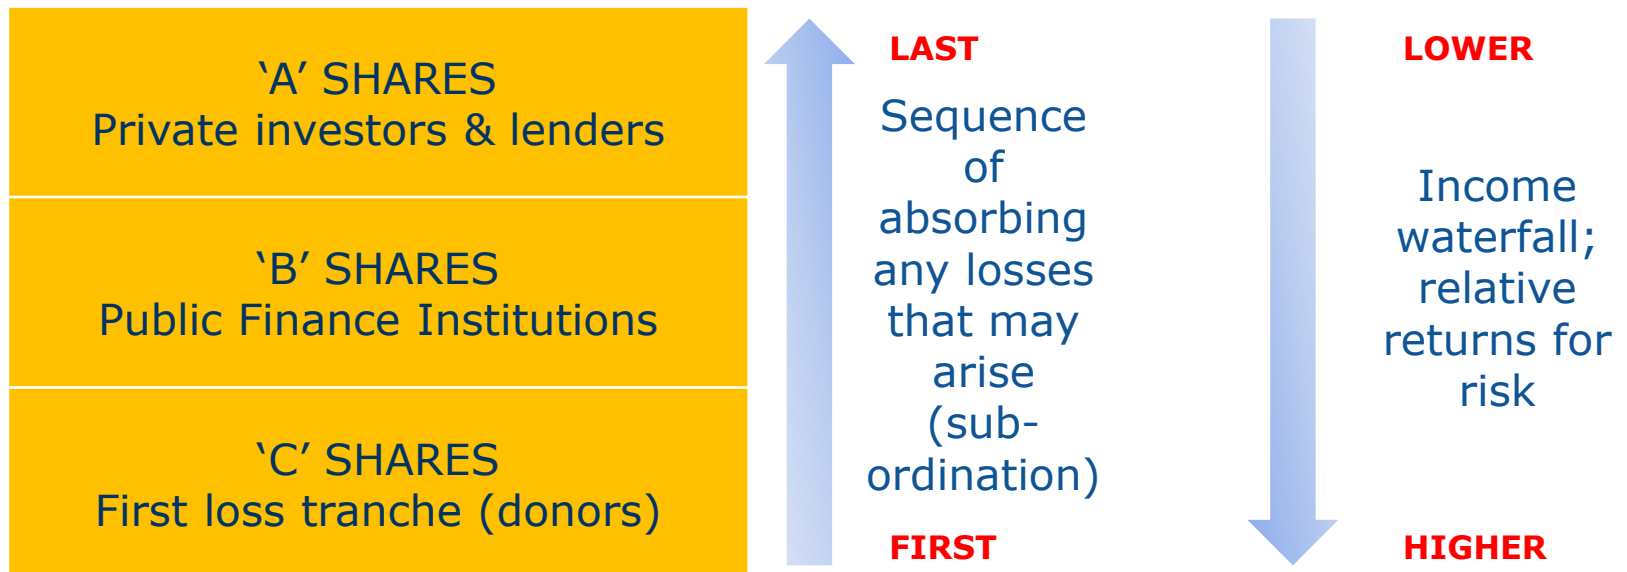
‘A’ SHARES
Private investors & lenders

‘B’ SHARES
Public Finance Institutions

‘C’ SHARES
First loss tranche (donors)

LAST

Sequence of absorbing any losses that may arise (sub-ordination)

FIRST

LOWER

Income waterfall; relative returns for risk

HIGHER